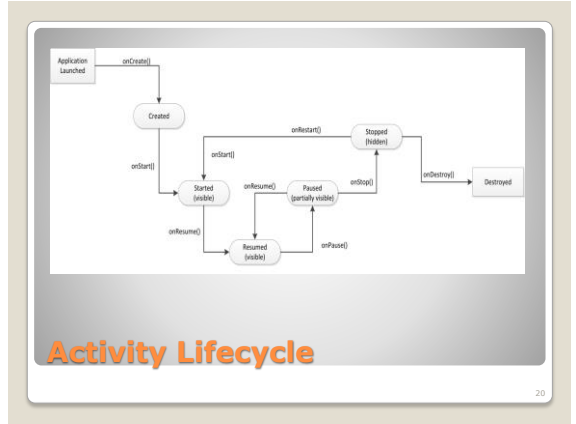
Application Launched

onCreate()

Created

onStart()

onRestart()

Stopped (hidden)

onStart()

Started (visible)

onResume()

Paused (partially visible)

onStop()

onDestroy()

Destroyed

onResume()

Resumed (visible)

onPause()

Activity Lifecycle

20